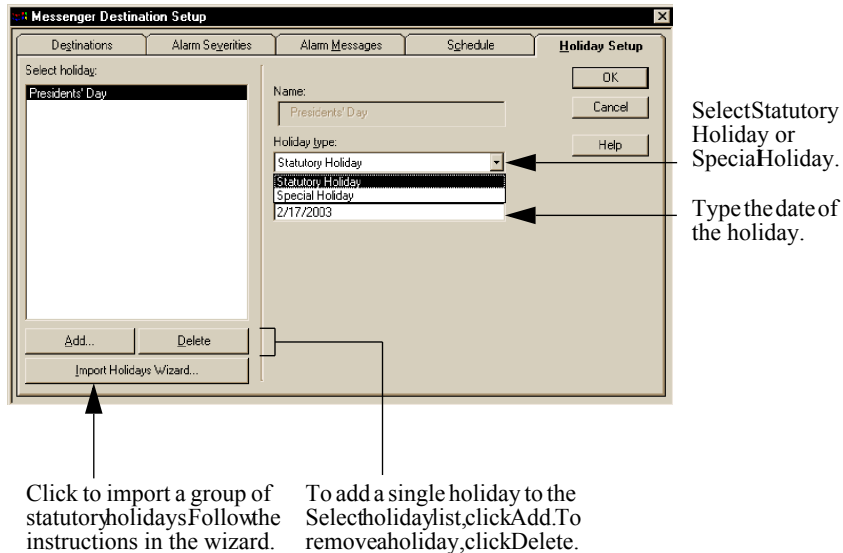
Messenger Destination Setup

Destinations | Alarm Severities | Alarm Messages | Schedule | Holiday Setup

Select holiday:

Presidents' Day

Name:

Presidents' Day

Holiday type:

Statutory Holiday

Statutory Holiday

Special Holiday

2/17/2003

OK

Cancel

Help

Add...

Delete

Import Holidays Wizard...

SelectStatutory Holiday or SpecialHoliday.

Type the date of the holiday.

Click to import a group of statutoryholidaysFollowthe instructions in the wizard.

To add a single holiday to the Selectholidaylist,clickAdd.To removeaholiday,clickDelete.